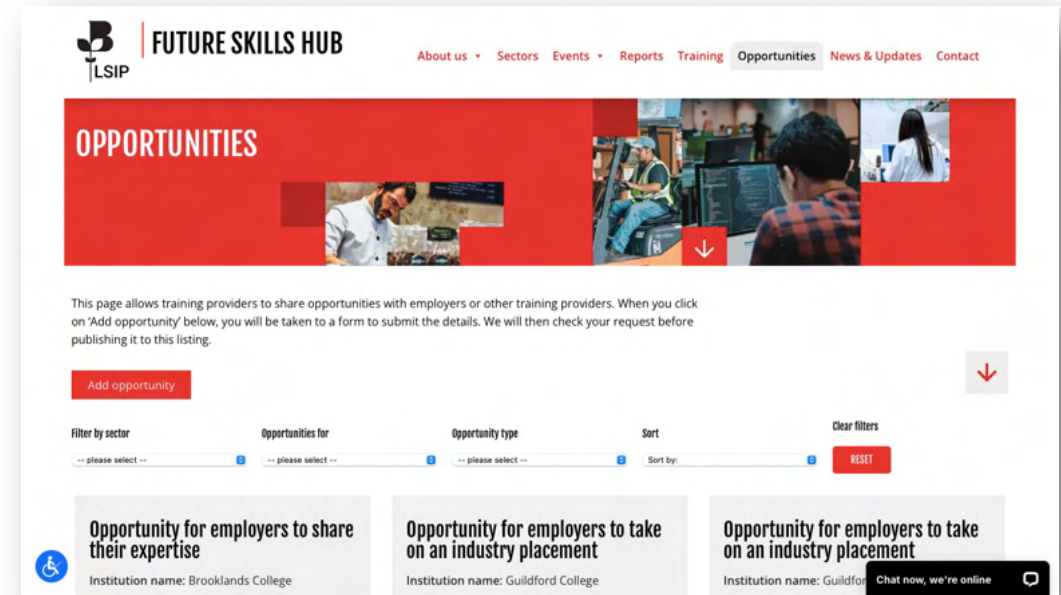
LSIP
FUTURE SKILLS HUB

About us • Sectors Events • Reports Training Opportunities News & Updates Contact

OPPORTUNITIES

This page allows training providers to share opportunities with employers or other training providers. When you click on 'Add opportunity' below, you will be taken to a form to submit the details. We will then check your request before publishing it to this listing.

Add opportunity

Filter by sector
-- please select --

Opportunities for
-- please select --

Opportunity type
-- please select --

Sort
Sort by:

Clear filters
RESET

Opportunity for employers to share their expertise
Institution name: Brooklands College

Opportunity for employers to take on an industry placement
Institution name: Guildford College

Opportunity for employers to take on an industry placement
Institution name: Guildfor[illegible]

Chat now, we're online